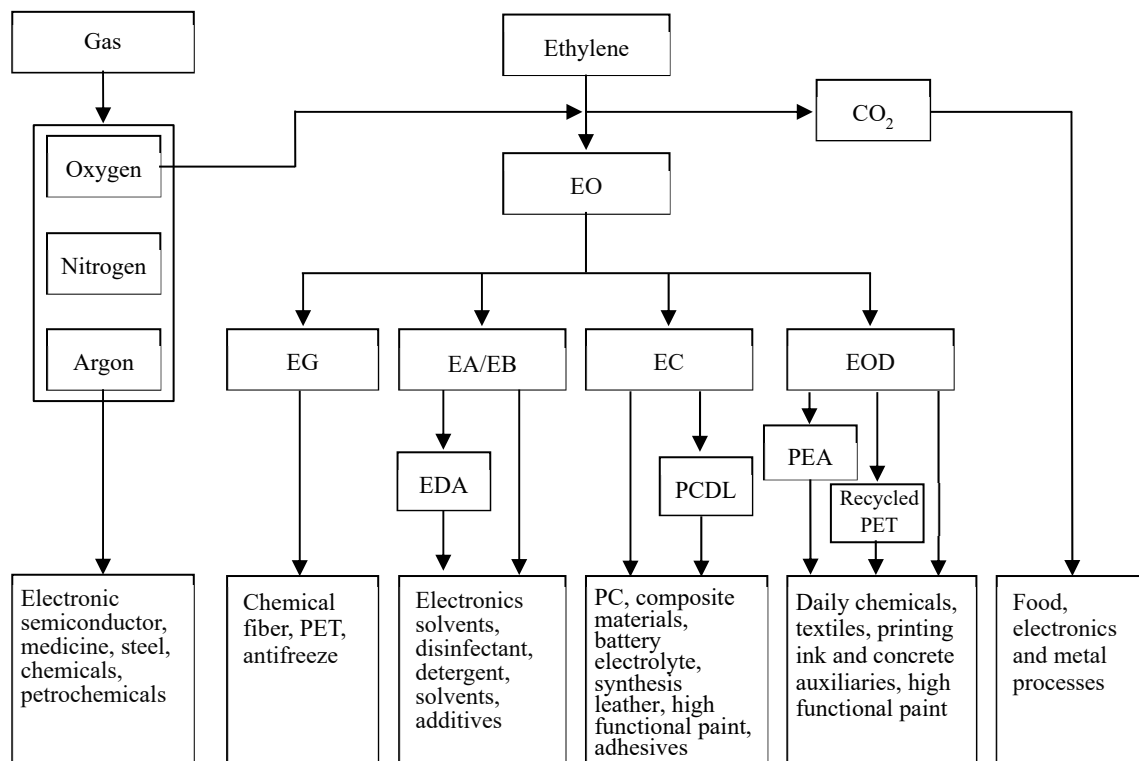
Gas

Ethylene

$CO_2$

Oxygen

EO

Nitrogen

Argon

EG

EA/EB

EC

EOD

EDA

PCDL

PEA

Recycled PET

Electronic semiconductor, medicine, steel, chemicals, petrochemicals

Chemical fiber, PET, antifreeze

Electronics solvents, disinfectant, detergent, solvents, additives

PC, composite materials, battery electrolyte, synthesis leather, high functional paint, adhesives

Daily chemicals, textiles, printing ink and concrete auxiliaries, high functional paint

Food, electronics and metal processes